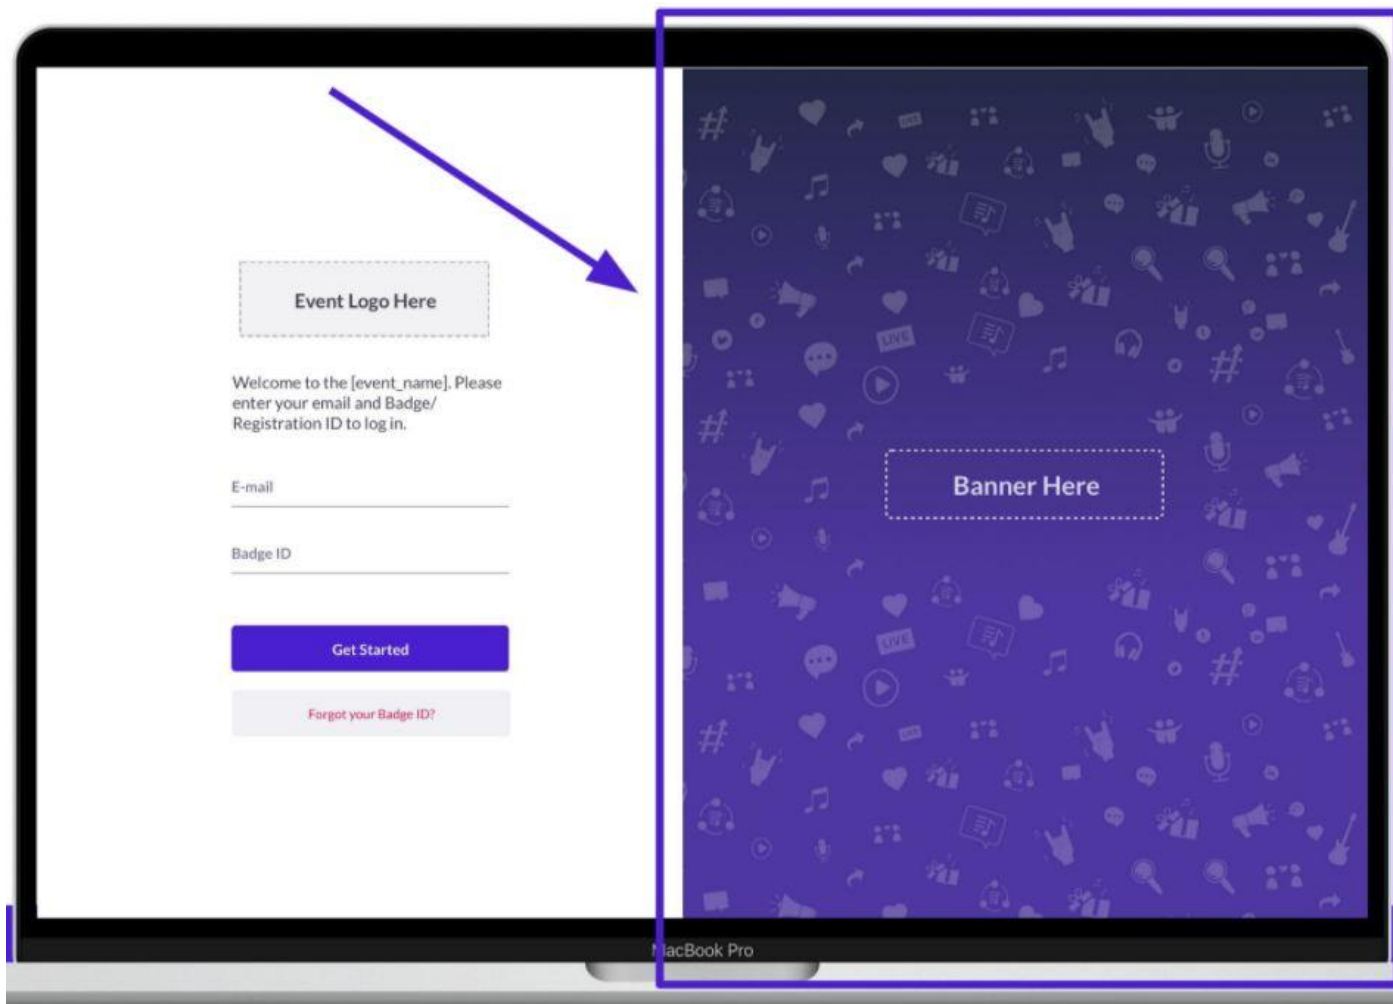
Event Logo Here

Welcome to the [event_name]. Please enter your email and Badge/ Registration ID to log in.

E-mail

Badge ID

Get Started

Forgot your Badge ID?

Banner Here

LIVE

LIVE

LIVE

acBook Pro